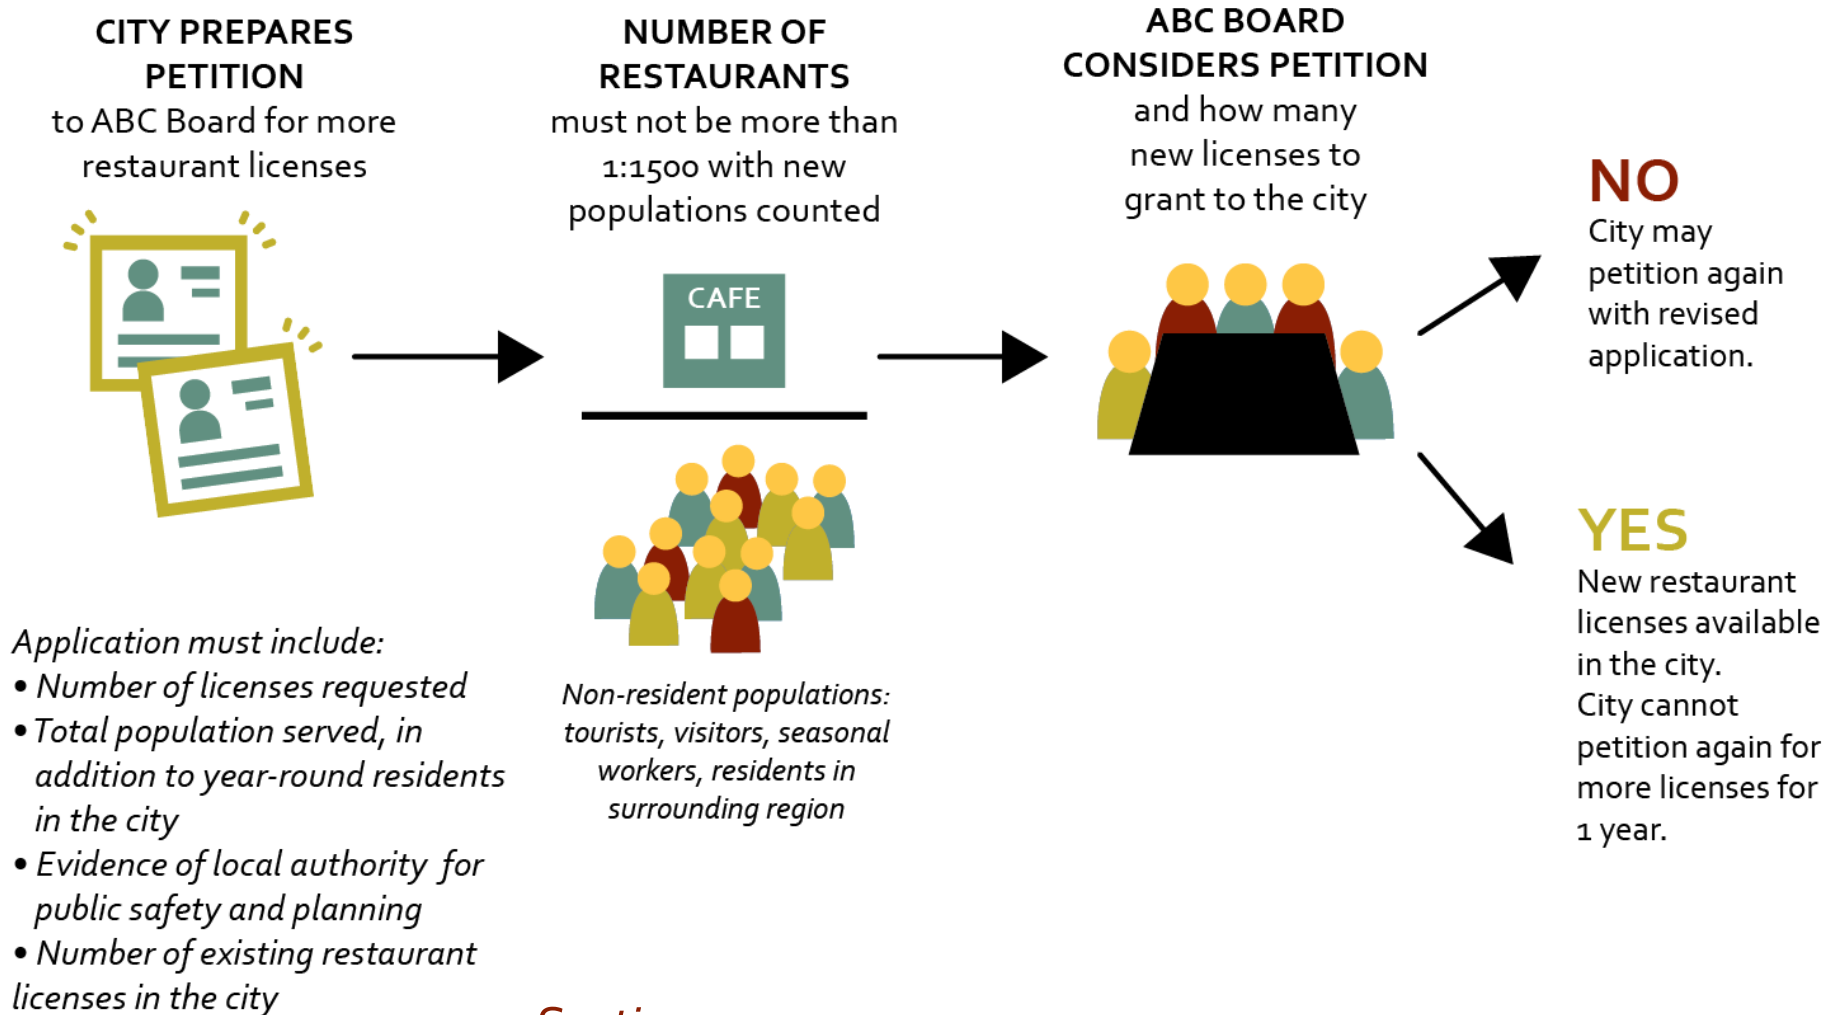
CITY PREPARES PETITION
to ABC Board for more restaurant licenses

NUMBER OF RESTAURANTS
must not be more than 1:1500 with new populations counted

CAFE

Non-resident populations: tourists, visitors, seasonal workers, residents in surrounding region

ABC BOARD CONSIDERS PETITION
and how many new licenses to grant to the city

NO
City may petition again with revised application.

YES
New restaurant licenses available in the city.
City cannot petition again for more licenses for 1 year.

Application must include:
• Number of licenses requested
• Total population served, in addition to year-round residents in the city
• Evidence of local authority for public safety and planning
• Number of existing restaurant licenses in the city

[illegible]